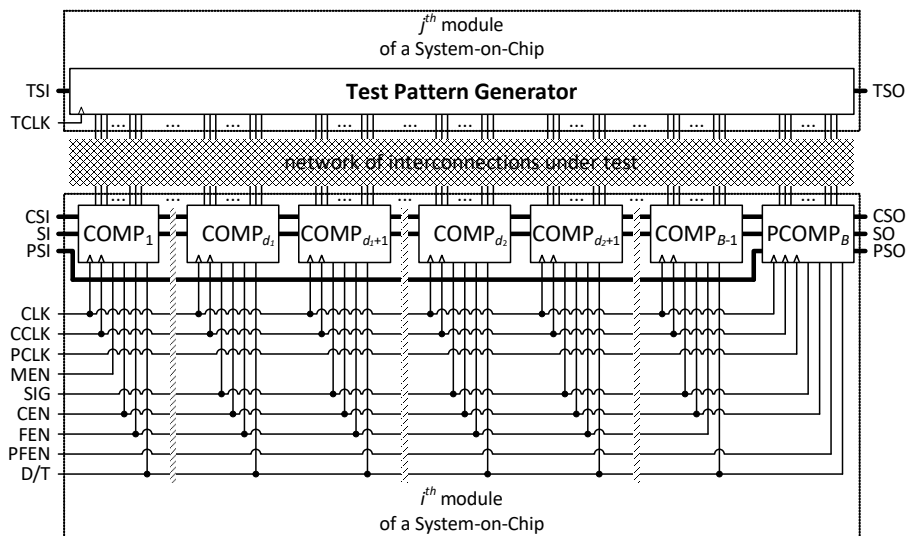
$j^{th}$ module
of a System-on-Chip

TSI
TCLK
Test Pattern Generator
TSO

network of interconnections under test

CSI
SI
PSI
COMP$_1$
COMP$_{d_1}$
COMP$_{d_1+1}$
COMP$_{d_2}$
COMP$_{d_2+1}$
COMP$_{B-1}$
PCOMP$_B$
CSO
SO
PSO

CLK
CCLK
PCLK
MEN
SIG
CEN
FEN
PFEN
D/T

$i^{th}$ module
of a System-on-Chip